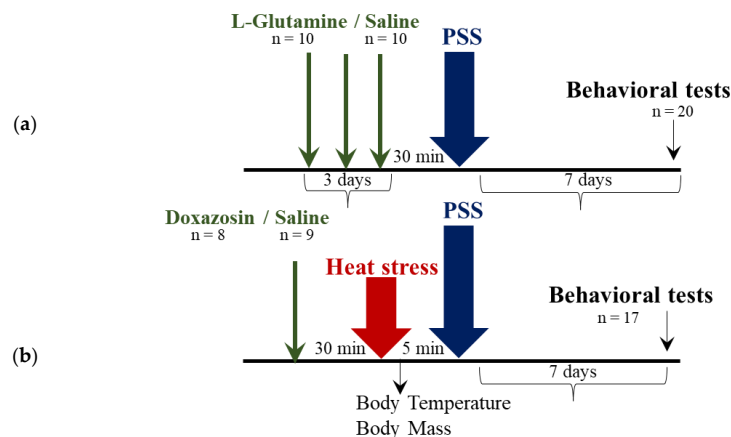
(a)

L-Glutamine / Saline
n = 10 n = 10

PSS

Behavioral tests
n = 20

30 min

3 days

7 days

(b)

Doxazosin / Saline
n = 8 n = 9

PSS

Heat stress

Behavioral tests
n = 17

30 min

5 min

7 days

Body Temperature
Body Mass